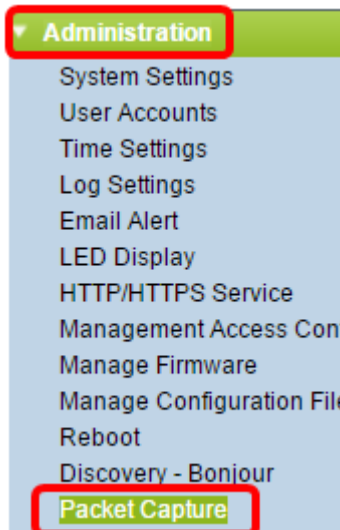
Administration
System Settings
User Accounts
Time Settings
Log Settings
Email Alert
LED Display
HTTP/HTTPS Service
Management Access Con
Manage Firmware
Manage Configuration File
Reboot
Discovery - Bonjour
Packet Capture